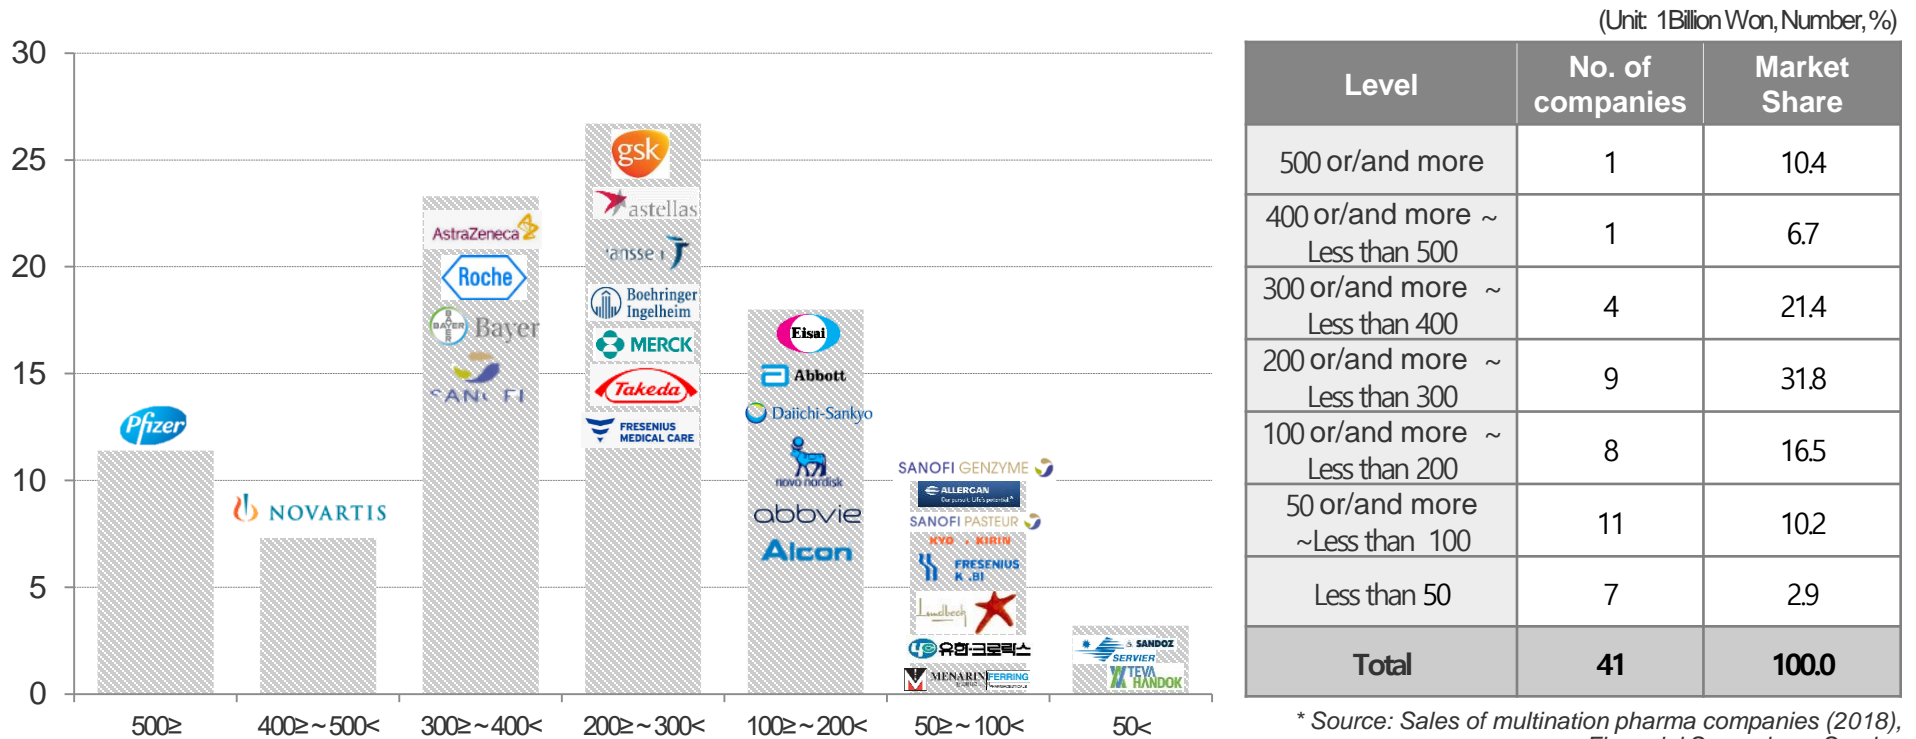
(Unit: 1Billion Won, Number, %)

30
25
20
15
10
5
0

Pfizer
NOVARTIS
AstraZeneca
Roche
Bayer
SANOFI
gsk
astellas
janssen
Boehringer Ingelheim
MERCK
Takeda
FRESENIUS MEDICAL CARE
Eisai
Abbott
Daiichi-Sankyo
novo nordisk
abbvie
Alcon
SANOFI GENZYME
ALLERGAN
SANOFI PASTEUR
KYOWA KIRIN
FRESENIUS KABI
Lundbeck
유한크로락스
MENARINI
FERRING
SERVIER
SANDOZ
TEVA HANDOK

500≥
400≥~500<
300≥~400<
200≥~300<
100≥~200<
50≥~100<
50<

| Level | No. of companies | Market Share |
|---|---|---|
| 500 or/and more | 1 | 10.4 |
| 400 or/and more ~ Less than 500 | 1 | 6.7 |
| 300 or/and more ~ Less than 400 | 4 | 21.4 |
| 200 or/and more ~ Less than 300 | 9 | 31.8 |
| 100 or/and more ~ Less than 200 | 8 | 16.5 |
| 50 or/and more ~Less than 100 | 11 | 10.2 |
| Less than 50 | 7 | 2.9 |
| Total | 41 | 100.0 |

* Source: Sales of multination pharma companies (2018), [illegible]